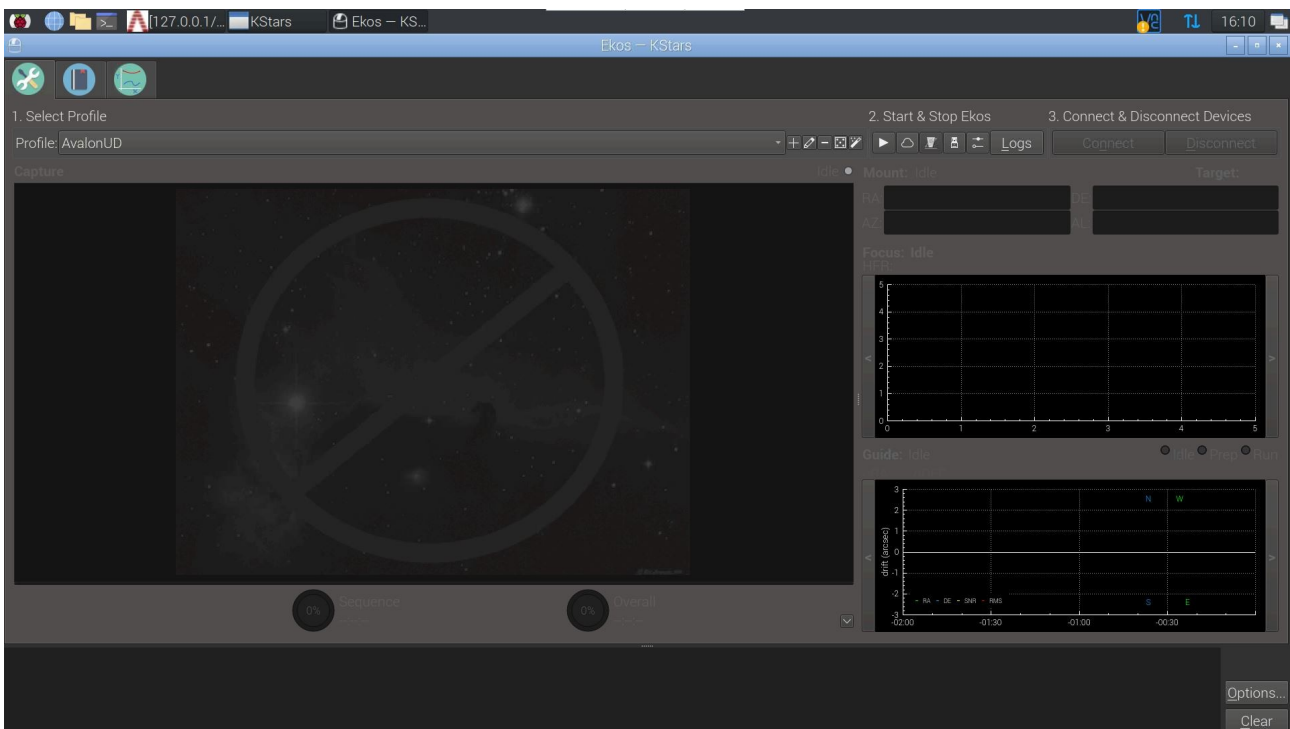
127.0.0.1/... KStars Ekos — KS...

16:10

Ekos — KStars

1. Select Profile

Profile: AvalonUD

2. Start & Stop Ekos

Logs

3. Connect & Disconnect Devices

Connect

Disconnect

Capture

Idle

Mount: Idle

Target:

HA

DE

AZ

AL

Focus: Idle

HFR

5
4
3
2
1
0
0 1 2 3 4 5

Guide: Idle

Idle Prep Run

3
2
1
0
-1
-2
-3

drift (arcsec)

N W

S E

RA DE SNR RMS

-02:00 -01:30 -01:00 -00:30

0% Sequence

0% Overall

Options...

Clear